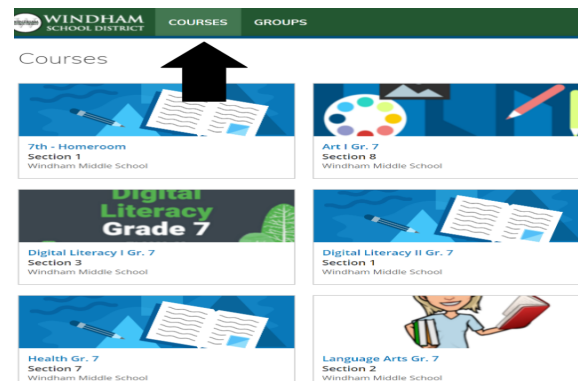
WINDHAM
SCHOOL DISTRICT

COURSES GROUPS

Courses

7th - Homeroom
Section 1
Windham Middle School

Art I Gr. 7
Section 8
Windham Middle School

Digital Literacy Grade 7

Digital Literacy I Gr. 7
Section 3
Windham Middle School

Digital Literacy II Gr. 7
Section 1
Windham Middle School

Health Gr. 7
Section 7
Windham Middle School

Language Arts Gr. 7
Section 2
Windham Middle School